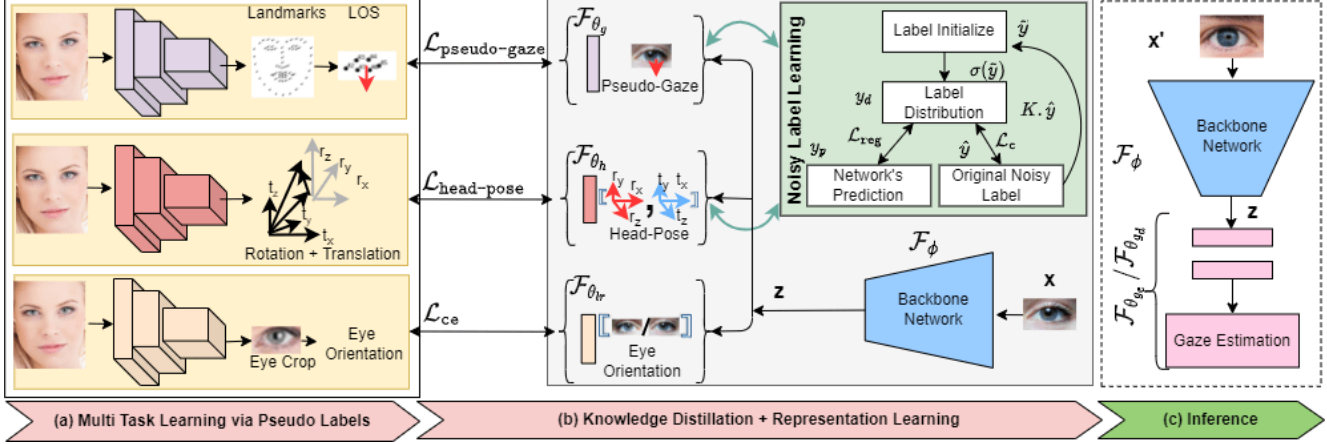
Landmarks LOS

$r_z$ $r_y$ $r_x$ $t_z$ $t_y$ $t_x$

Rotation + Translation

Eye Crop

Eye Orientation

$\mathcal{L}_{\text{pseudo-gaze}}$

$\mathcal{L}_{\text{head-pose}}$

$\mathcal{L}_{\text{ce}}$

$\mathcal{F}_{\theta_g}$

Pseudo-Gaze

$\mathcal{F}_{\theta_h}$

$r_y$ $r_x$ $r_z$ $t_y$ $t_x$ $t_z$

Head-Pose

$\mathcal{F}_{\theta_{lr}}$

Eye Orientation

z

Noisy Label Learning

Label Initialize

$\tilde{y}$

$\sigma(\tilde{y})$

$y_d$

Label Distribution

$K.\hat{y}$

$\mathcal{L}_{\text{reg}}$

$\hat{y}$

$\mathcal{L}_{\text{c}}$

$y_p$

Network's Prediction

Original Noisy Label

$\mathcal{F}_{\phi}$

Backbone Network

x

x'

Backbone Network

$\mathcal{F}_{\phi}$

z

$\mathcal{F}_{\theta_{g_c}} / \mathcal{F}_{\theta_{g_d}}$

Gaze Estimation

(a) Multi Task Learning via Pseudo Labels

(b) Knowledge Distillation + Representation Learning

(c) Inference